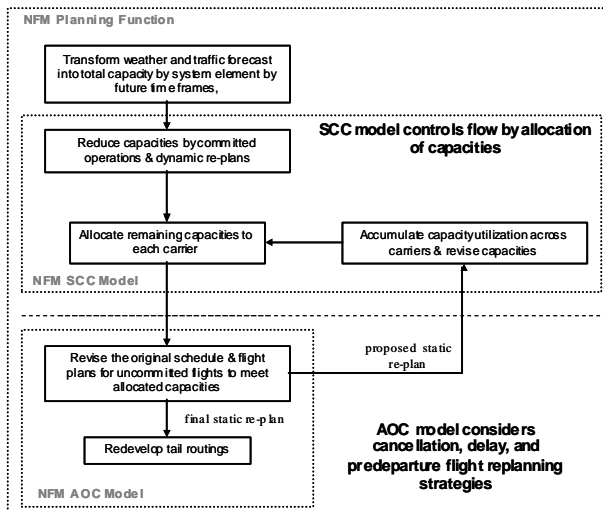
NFM Planning Function

Transform weather and traffic forecast into total capacity by system element by future time frames,

SCC model controls flow by allocation of capacities

Reduce capacities by committed operations & dynamic re-plans

Allocate remaining capacities to each carrier

Accumulate capacity utilization across carriers & revise capacities

NFM SCC Model

Revise the original schedule & flight plans for uncommited flights to meet allocated capacities

proposed static re-plan

final static re-plan

Redevelop tail routings

AOC model considers cancellation, delay, and predeparture flight replanning strategies

NFM AOC Model